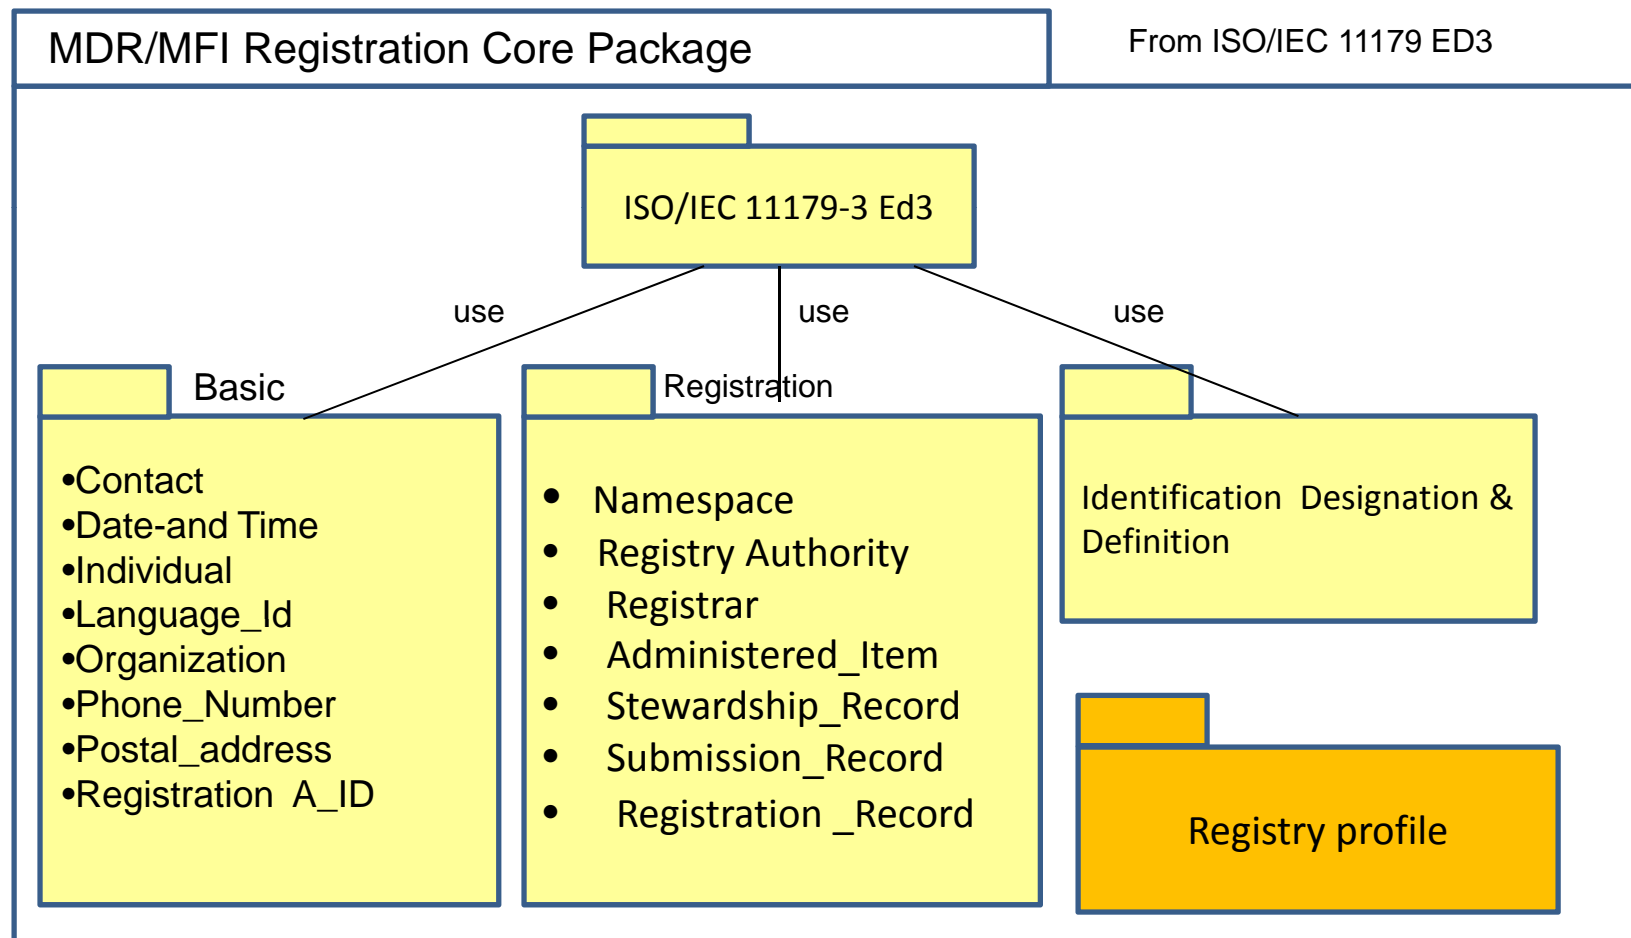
MDR/MFI Registration Core Package

From ISO/IEC 11179 ED3

ISO/IEC 11179-3 Ed3

use

use

use

Basic

•Contact
•Date-and Time
•Individual
•Language_Id
•Organization
•Phone_Number
•Postal_address
•Registration A_ID

Registration

• Namespace
• Registry Authority
• Registrar
• Administered_Item
• Stewardship_Record
• Submission_Record
• Registration _Record

Identification Designation & Definition

Registry profile